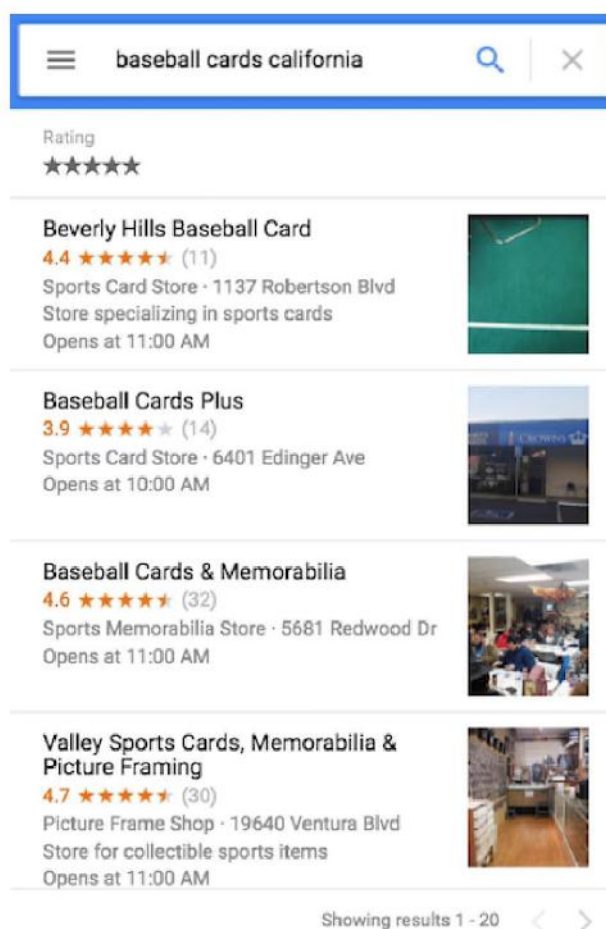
baseball cards california

Rating
★★★★★

Beverly Hills Baseball Card
4.4 ★★★★★ (11)
Sports Card Store · 1137 Robertson Blvd
Store specializing in sports cards
Opens at 11:00 AM

Baseball Cards Plus
3.9 ★★★★★ (14)
Sports Card Store · 6401 Edinger Ave
Opens at 10:00 AM

Baseball Cards & Memorabilia
4.6 ★★★★★ (32)
Sports Memorabilia Store · 5681 Redwood Dr
Opens at 11:00 AM

Valley Sports Cards, Memorabilia & Picture Framing
4.7 ★★★★★ (30)
Picture Frame Shop · 19640 Ventura Blvd
Store for collectible sports items
Opens at 11:00 AM

Showing results 1 - 20